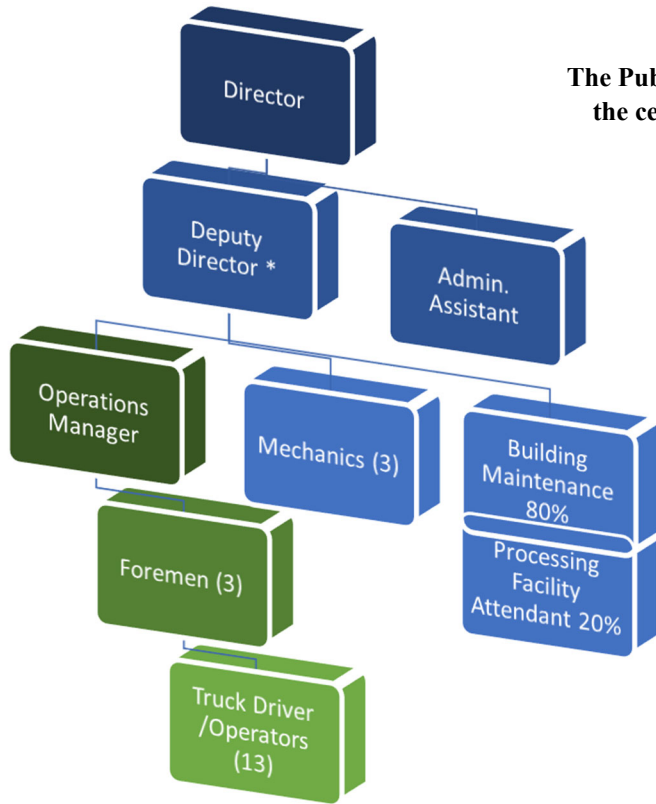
Director

The Pub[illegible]
the ce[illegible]

Deputy Director *

Admin. Assistant

Operations Manager

Mechanics (3)

Building Maintenance 80%

Processing Facility Attendant 20%

Foremen (3)

Truck Driver /Operators (13)